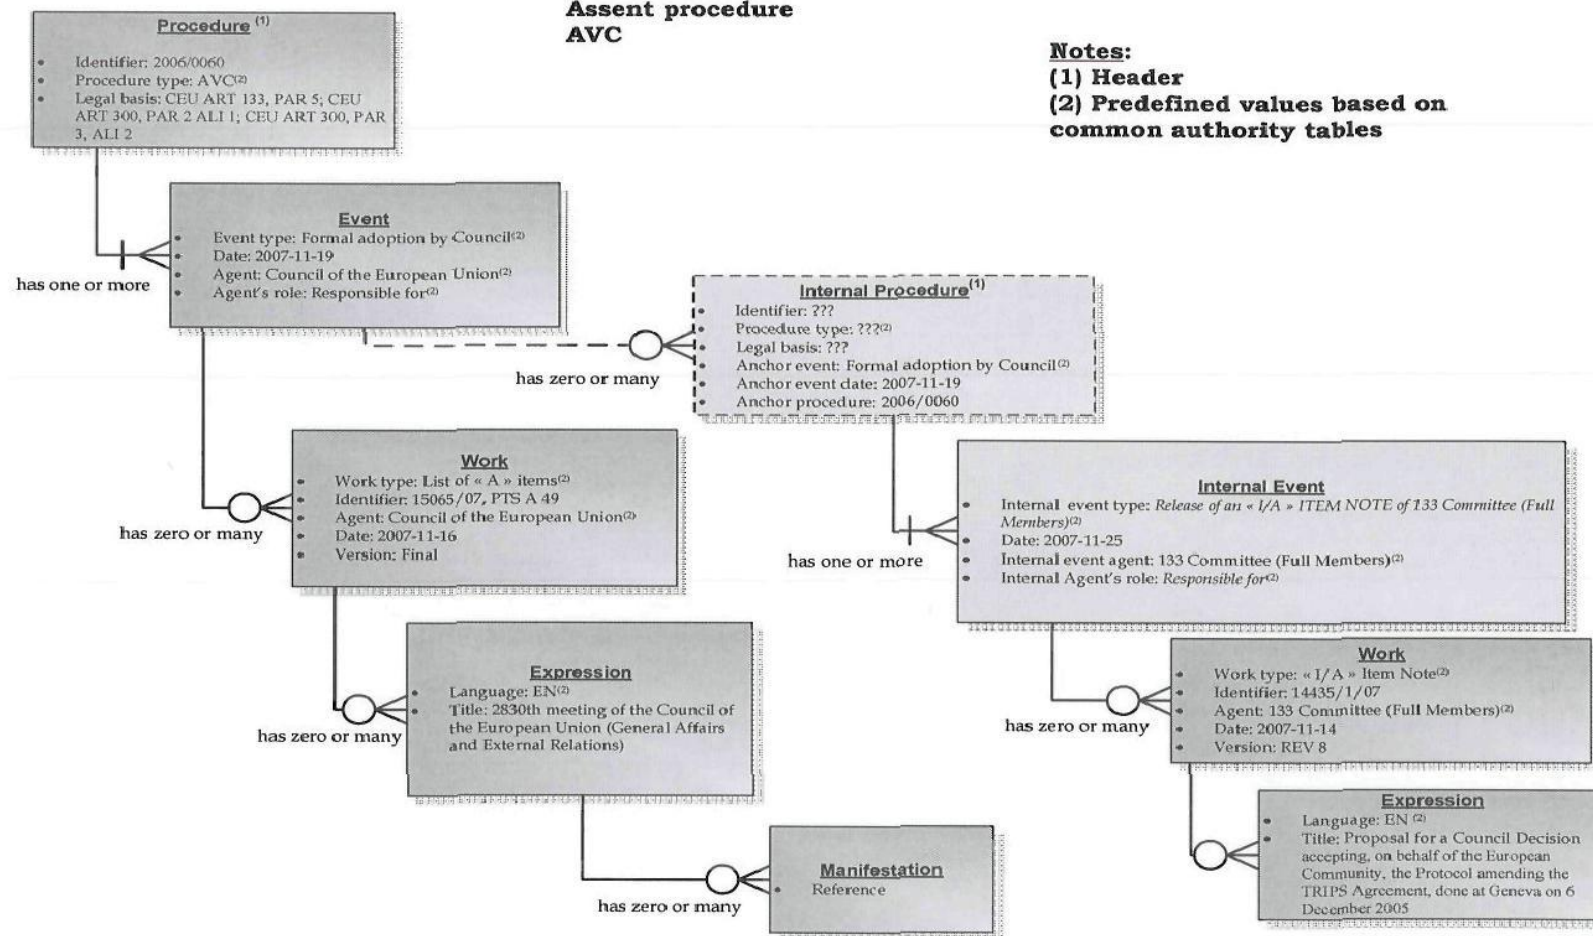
Procedure $^{(1)}$

- Identifier: 2006/0060
- Procedure type: AVC$^{(2)}$
- Legal basis: CEU ART 133, PAR 5; CEU ART 300, PAR 2 ALI 1; CEU ART 300, PAR 3, ALI 2

Assent procedure
AVC

Notes:
(1) Header
(2) Predefined values based on common authority tables

has one or more

Event

- Event type: Formal adoption by Council$^{(2)}$
- Date: 2007-11-19
- Agent: Council of the European Union$^{(2)}$
- Agent's role: Responsible for$^{(2)}$

Internal Procedure$^{(1)}$

- Identifier: ???
- Procedure type: ???$^{(2)}$
- Legal basis: ???
- Anchor event: Formal adoption by Council$^{(2)}$
- Anchor event date: 2007-11-19
- Anchor procedure: 2006/0060

has zero or many

Work

- Work type: List of « A » items$^{(2)}$
- Identifier: 15065/07, PTS A 49
- Agent: Council of the European Union$^{(2)}$
- Date: 2007-11-16
- Version: Final

has zero or many

Internal Event

- Internal event type: Release of an « I/A » ITEM NOTE of 133 Committee (Full Members)$^{(2)}$
- Date: 2007-11-25
- Internal event agent: 133 Committee (Full Members)$^{(2)}$
- Internal Agent's role: Responsible for$^{(2)}$

has one or more

Expression

- Language: EN$^{(2)}$
- Title: 2830th meeting of the Council of the European Union (General Affairs and External Relations)

has zero or many

Work

- Work type: « I/A » Item Note$^{(2)}$
- Identifier: 14435/1/07
- Agent: 133 Committee (Full Members)$^{(2)}$
- Date: 2007-11-14
- Version: REV 8

has zero or many

Expression

- Language: EN $^{(2)}$
- Title: Proposal for a Council Decision accepting, on behalf of the European Community, the Protocol amending the TRIPS Agreement, done at Geneva on 6 December 2005

Manifestation

- Reference

has zero or many